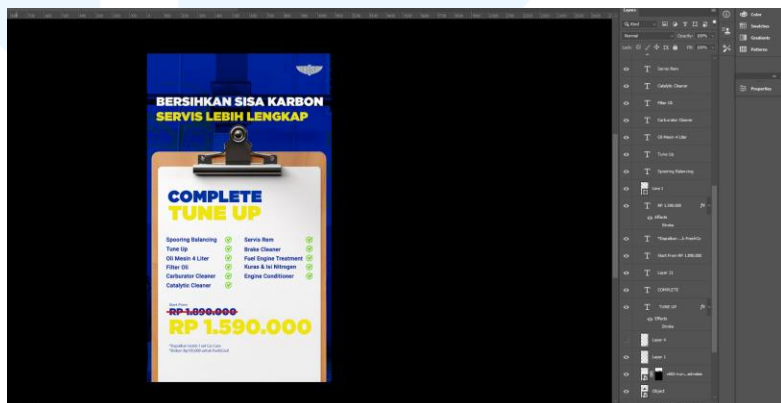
BERSIHKAN SISA KARBON
SERVIS LEBIH LENGKAP

COMPLETE
TUNE UP

Spooring Balancing
Tune Up
Oli Mesin 4 Liter
Filter Oli
Carburator Cleaner
Catalytic Cleaner

Servis Rem
Brake Cleaner
Fuel Engine Treatment
Kuras & Isi Nitrogen
Engine Conditioner

Start From
RP 1.890.000
RP 1.590.000

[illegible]

Layers
Normal
Opacity: 100%
Fill: 100%
Servis Rem
Catalytic Cleaner
Filter Oli
Carburator Cleaner
Oli Mesin 4 Liter
Tune Up
Spooring Balancing
Layer 3
RP 1.590.000
Effects
Stroke
*Dapatkan ...k Fresh Gr...
Start From RP 1.890.000
Layer 11
COMPLETE
TUNE UP
Effects
Stroke
Layer 4
Layer 1
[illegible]
Object

Color
Swatches
Gradients
Patterns
Properties